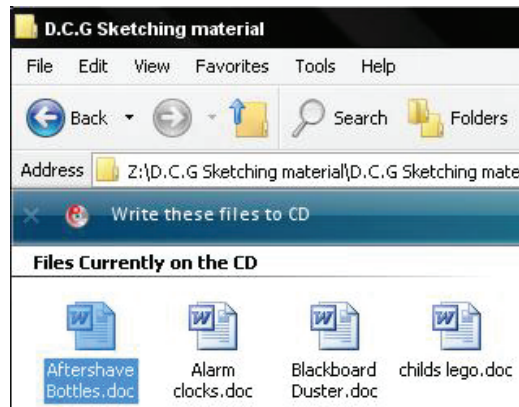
D.C.G Sketching material

File Edit View Favorites Tools Help

Back Search Folders

Address Z:\D.C.G Sketching material\D.C.G Sketching mate

Write these files to CD

Files Currently on the CD

Aftershave Bottles.doc

Alarm clocks.doc

Blackboard Duster.doc

childs lego.doc